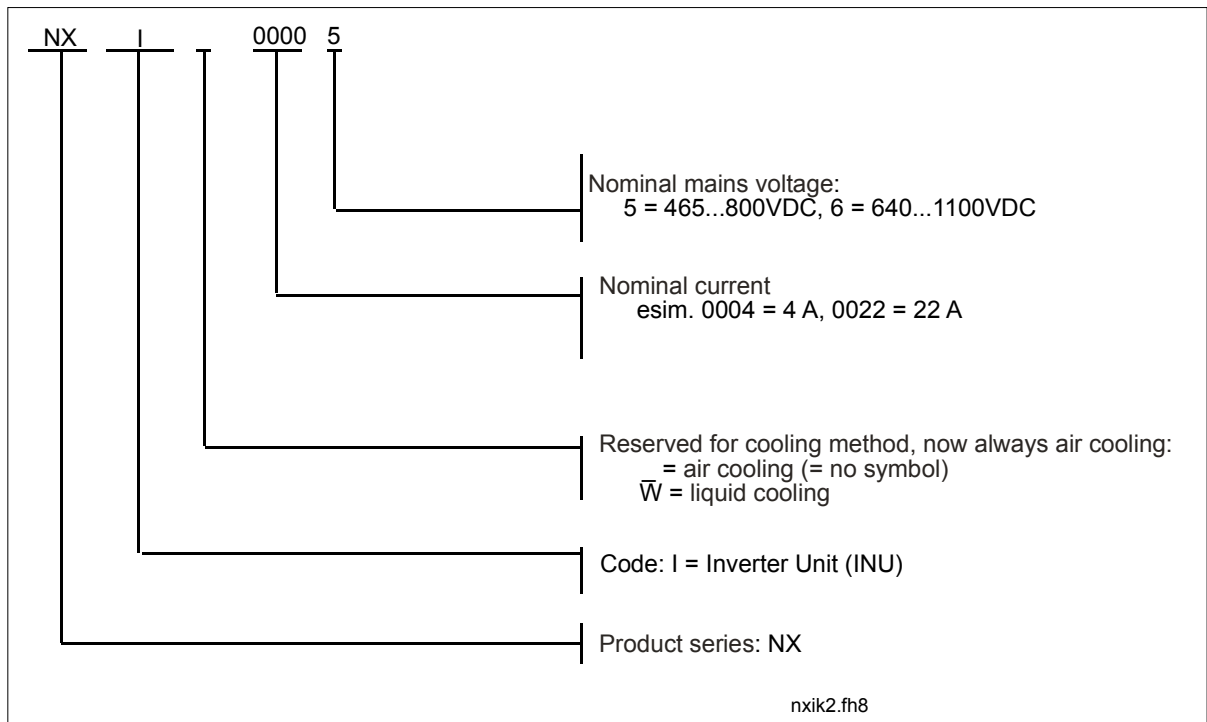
NX I _ 0000 5

Nominal mains voltage:
5 = 465...800VDC, 6 = 640...1100VDC

Nominal current
esim. 0004 = 4 A, 0022 = 22 A

Reserved for cooling method, now always air cooling:
_ = air cooling (= no symbol)
W = liquid cooling

Code: I = Inverter Unit (INU)

Product series: NX

nxik2.fh8